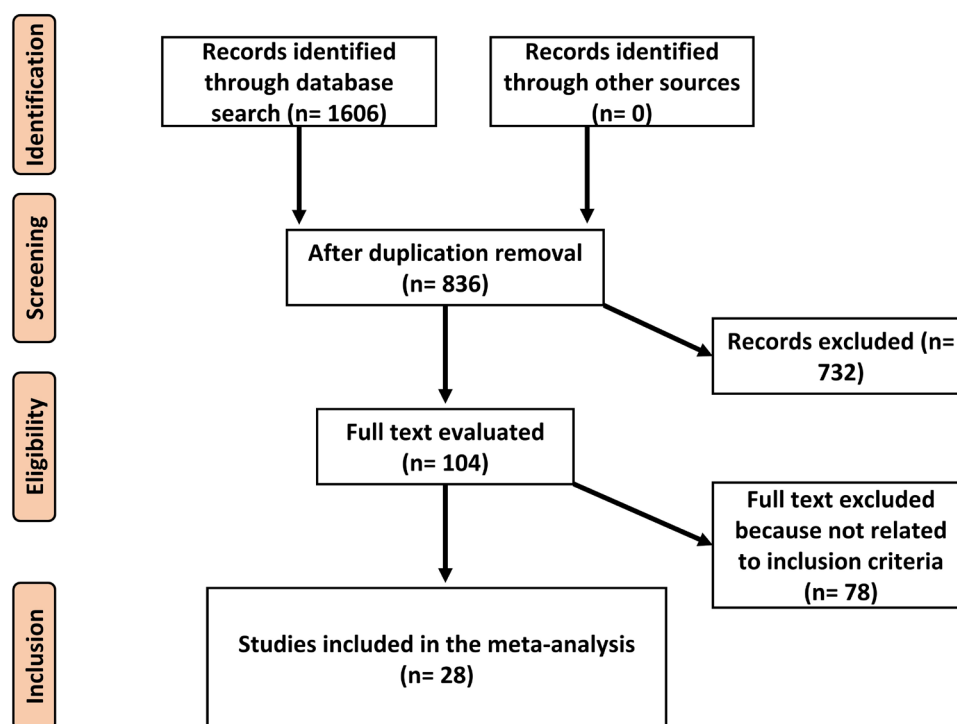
Identification

Records identified through database search (n= 1606)

Records identified through other sources (n= 0)

Screening

After duplication removal (n= 836)

Records excluded (n= 732)

Eligibility

Full text evaluated (n= 104)

Full text excluded because not related to inclusion criteria (n= 78)

Inclusion

Studies included in the meta-analysis (n= 28)